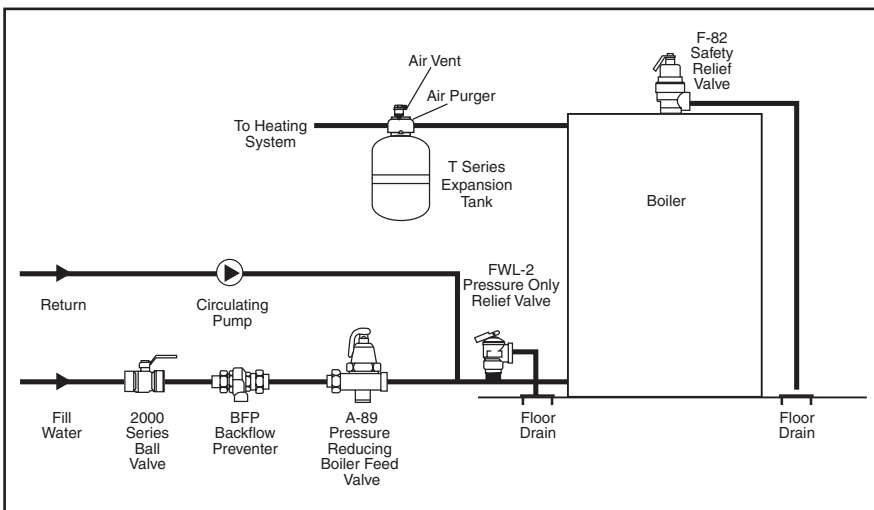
F-82
Safety
Relief
Valve

Air Vent

Air Purger

To Heating
System

T Series
Expansion
Tank

Boiler

FWL-2
Pressure Only
Relief Valve

Return

Circulating
Pump

Fill
Water

2000
Series
Ball
Valve

BFP
Backflow
Preventer

A-89
Pressure
Reducing
Boiler Feed
Valve

Floor
Drain

Floor
Drain